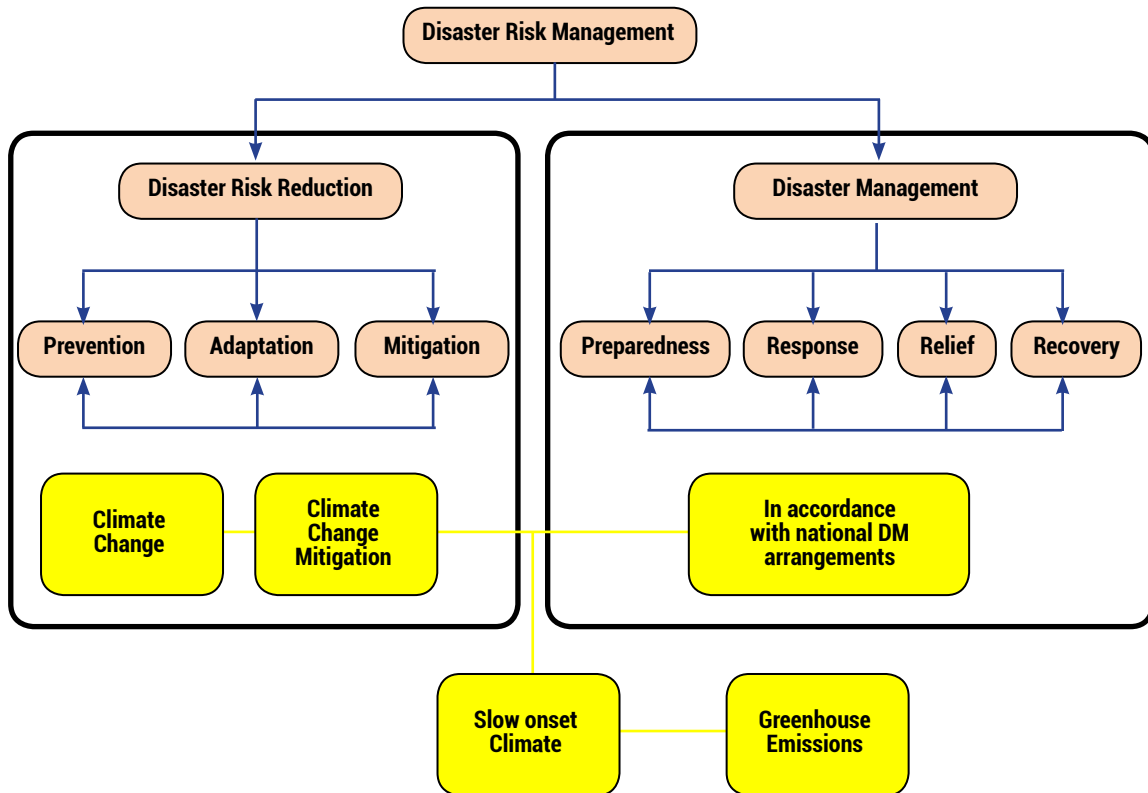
Disaster Risk Management

Disaster Risk Reduction

Prevention

Adaptation

Mitigation

Disaster Management

Preparedness

Response

Relief

Recovery

Climate Change

Climate Change Mitigation

In accordance with national DM arrangements

Slow onset Climate

Greenhouse Emissions